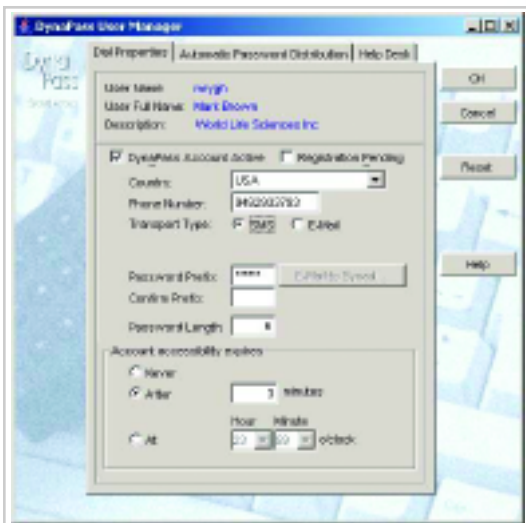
DynaPass User Manager

Dial Properties | Automatic Password Distribution | Help Desk

OK

Cancel

Reset

Help

User Name: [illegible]
User Full Name: Mark Brown
Description: World Life Sciences Inc

DynaPass Account Active
Registration Pending

Country: USA
Phone Number: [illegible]
Transport Type: SMS E-Mail

Password Prefix: *****
Edit Help Screen
Confirm Prefix:
Password Length: 6

Account accessibility expires
Never
After 3 minutes
Hour Minute
At 23 59 o'clock